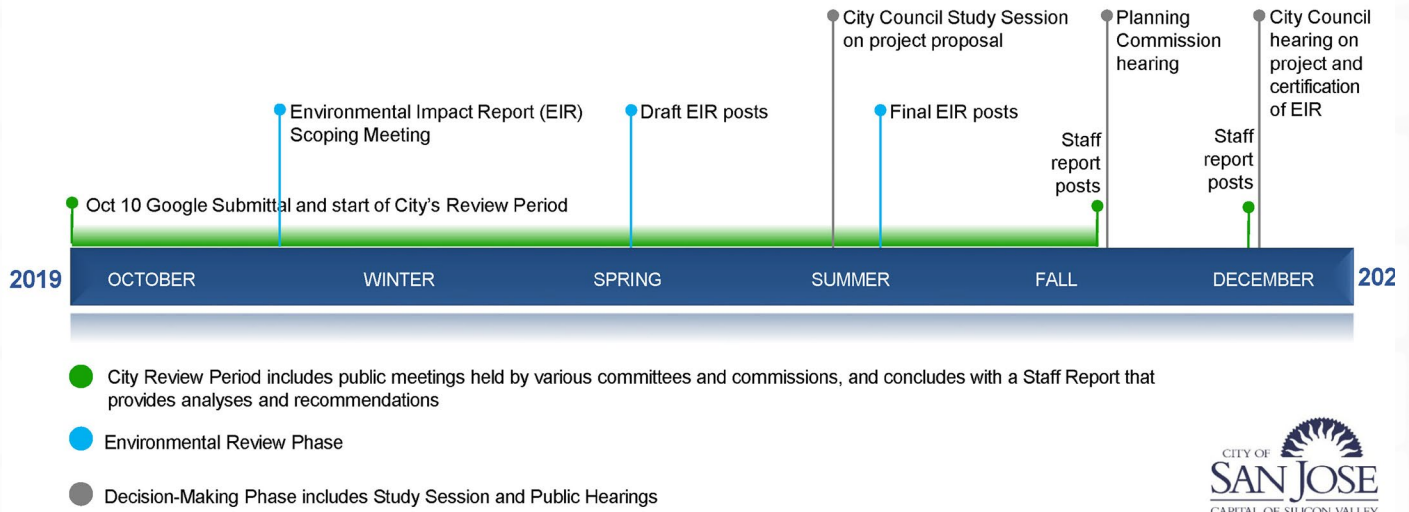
City Council Study Session on project proposal

Planning Commission hearing

City Council hearing on project and certification of EIR

Environmental Impact Report (EIR) Scoping Meeting

Draft EIR posts

Final EIR posts

Staff report posts

Staff report posts

Oct 10 Google Submittal and start of City's Review Period

2019 OCTOBER WINTER SPRING SUMMER FALL DECEMBER 202

City Review Period includes public meetings held by various committees and commissions, and concludes with a Staff Report that provides analyses and recommendations

Environmental Review Phase

Decision-Making Phase includes Study Session and Public Hearings

CITY OF SAN JOSE CAPITAL OF SILICON VALLEY